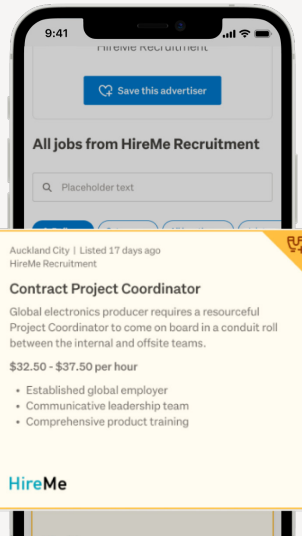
9:41

HireMe Recruitment

Save this advertiser

All jobs from HireMe Recruitment

Placeholder text

Auckland City | Listed 17 days ago
HireMe Recruitment

Contract Project Coordinator

Global electronics producer requires a resourceful Project Coordinator to come on board in a conduit roll between the internal and offsite teams.

$32.50 - $37.50 per hour

- Established global employer
- Communicative leadership team
- Comprehensive product training

HireMe